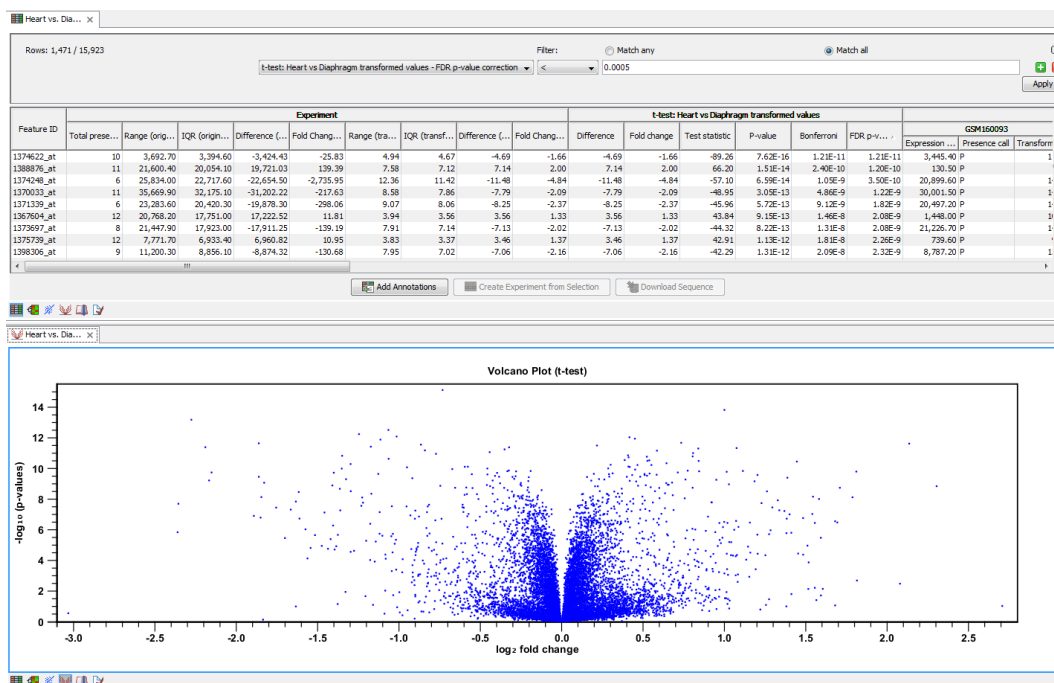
Heart vs. Dia... ×

Rows: 1,471 / 15,923

Filter:
Match any
Match all

t-test: Heart vs Diaphragm transformed values - FDR p-value correction
<
0.0005

Apply

| Feature ID | Experiment | | | | | | | | | t-test: Heart vs Diaphragm transformed values | | | | | | GSM160093 | | |
|---|---|---|---|---|---|---|---|---|---|---|---|---|---|---|---|---|---|---|
| | Total prese... | Range (orig... | IQR (origin... | Difference (... | Fold Chang... | Range (tra... | IQR (transf... | Difference (... | Fold Chang... | Difference | Fold change | Test statistic | P-value | Bonferroni | FDR p-v... | Expression ... | Presence call | Transform |
| 1374622_at | 10 | 3,692.70 | 3,394.60 | -3,424.43 | -25.83 | 4.94 | 4.67 | -4.69 | -1.66 | -4.69 | -1.66 | -89.26 | 7.62E-16 | 1.21E-11 | 1.21E-11 | 3,445.40 | P | 1 |
| 1388876_at | 11 | 21,600.40 | 20,054.10 | 19,721.03 | 139.39 | 7.58 | 7.12 | 7.14 | 2.00 | 7.14 | 2.00 | 66.20 | 1.51E-14 | 2.40E-10 | 1.20E-10 | 130.50 | P | |
| 1374248_at | 6 | 25,834.00 | 22,717.60 | -22,654.50 | -2,735.95 | 12.36 | 11.42 | -11.48 | -4.84 | -11.48 | -4.84 | -57.10 | 6.59E-14 | 1.05E-9 | 3.50E-10 | 20,899.60 | P | 1 |
| 1370033_at | 11 | 35,669.90 | 32,175.10 | -31,202.22 | -217.63 | 8.58 | 7.86 | -7.79 | -2.09 | -7.79 | -2.09 | -48.95 | 3.05E-13 | 4.86E-9 | 1.22E-9 | 30,001.50 | P | 1 |
| 1371339_at | 6 | 23,283.60 | 20,420.30 | -19,878.30 | -298.06 | 9.07 | 8.06 | -8.25 | -2.37 | -8.25 | -2.37 | -45.96 | 5.72E-13 | 9.12E-9 | 1.82E-9 | 20,497.20 | P | 1 |
| 1367604_at | 12 | 20,768.20 | 17,751.00 | 17,222.52 | 11.81 | 3.94 | 3.56 | 3.56 | 1.33 | 3.56 | 1.33 | 43.84 | 9.15E-13 | 1.46E-8 | 2.08E-9 | 1,448.00 | P | 1 |
| 1373697_at | 8 | 21,447.90 | 17,923.00 | -17,911.25 | -139.19 | 7.91 | 7.14 | -7.13 | -2.02 | -7.13 | -2.02 | -44.32 | 8.22E-13 | 1.31E-8 | 2.08E-9 | 21,226.70 | P | 1 |
| 1375739_at | 12 | 7,771.70 | 6,933.40 | 6,960.82 | 10.95 | 3.83 | 3.37 | 3.46 | 1.37 | 3.46 | 1.37 | 42.91 | 1.13E-12 | 1.81E-8 | 2.26E-9 | 739.60 | P | |
| 1398306_at | 9 | 11,200.30 | 8,856.10 | -8,874.32 | -130.68 | 7.95 | 7.02 | -7.06 | -2.16 | -7.06 | -2.16 | -42.29 | 1.31E-12 | 2.09E-8 | 2.32E-9 | 8,787.20 | P | 1 |

Add Annotations
Create Experiment from Selection
Download Sequence

Heart vs. Dia... ×

Volcano Plot (t-test)

$-\log_{10}$ (p-values)

14
12
10
8
6
4
2
0

-3.0 -2.5 -2.0 -1.5 -1.0 -0.5 0.0 0.5 1.0 1.5 2.0 2.5

$\log_2$ fold change